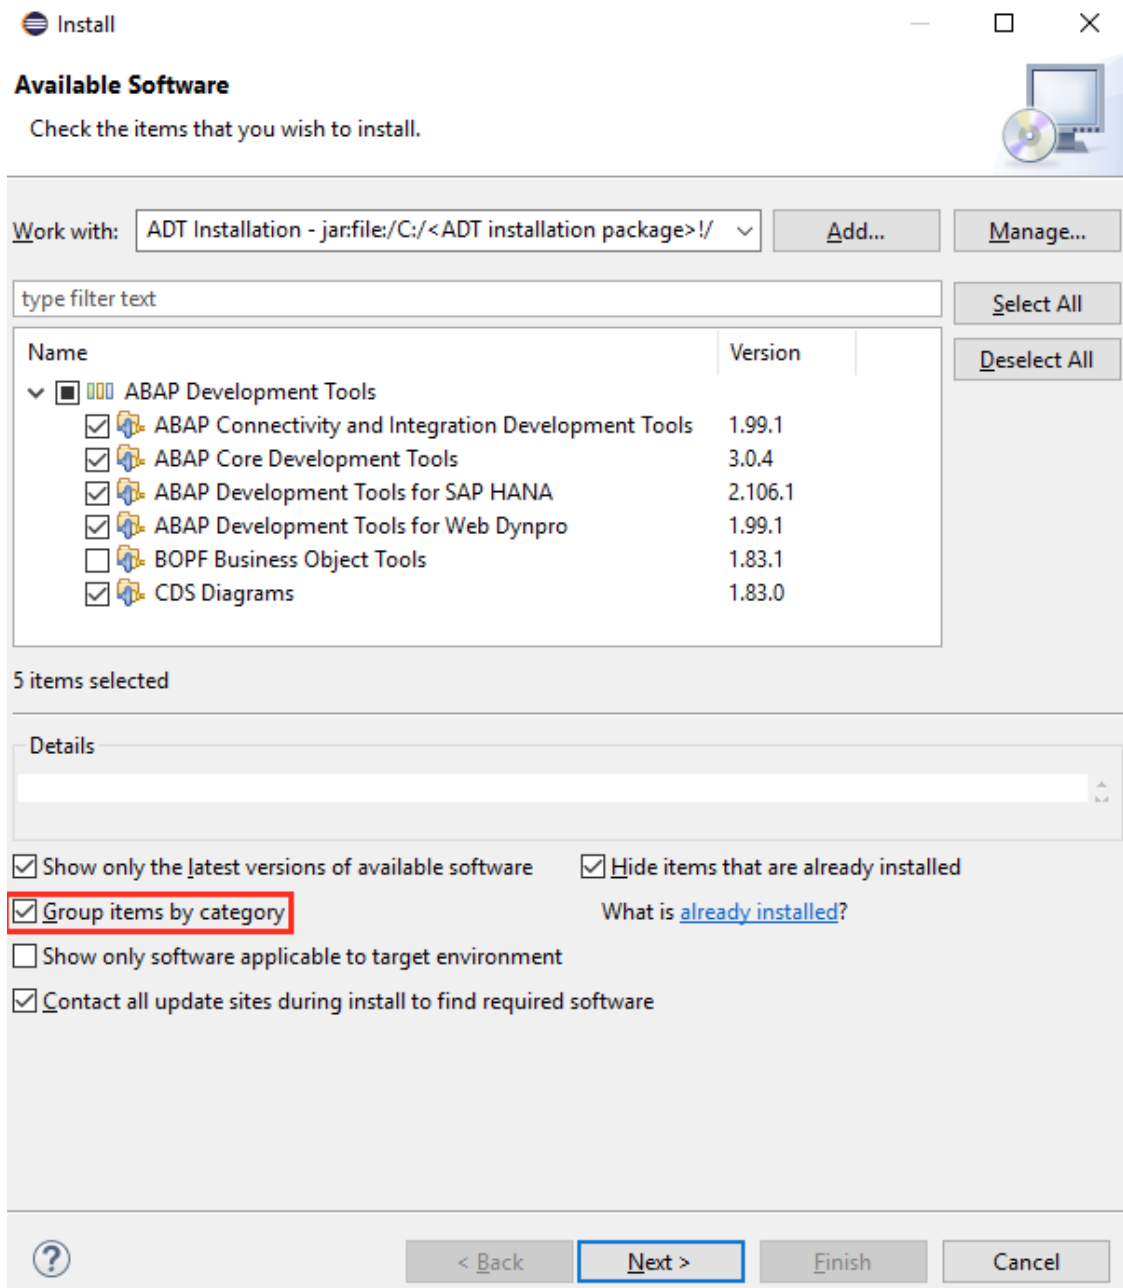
Install

Available Software

Check the items that you wish to install.

Work with: ADT Installation - jar:file:/C:/<ADT installation package>!/ Add... Manage...

type filter text

Select All

Deselect All

| Name | Version |
|---|---|
| ABAP Development Tools | |
| ABAP Connectivity and Integration Development Tools | 1.99.1 |
| ABAP Core Development Tools | 3.0.4 |
| ABAP Development Tools for SAP HANA | 2.106.1 |
| ABAP Development Tools for Web Dynpro | 1.99.1 |
| BOPF Business Object Tools | 1.83.1 |
| CDS Diagrams | 1.83.0 |

5 items selected

Details

Show only the latest versions of available software

Hide items that are already installed

Group items by category

What is already installed?

Show only software applicable to target environment

Contact all update sites during install to find required software

?

< Back Next > Finish Cancel